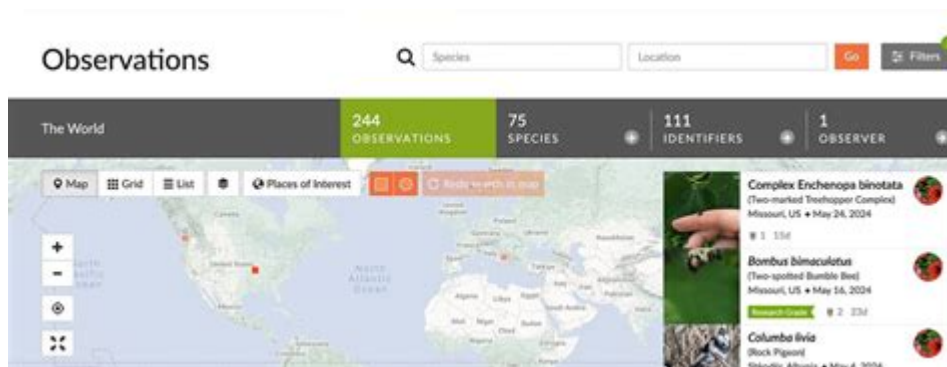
Observations

Species

Location

Go

Filters

The World

244
OBSERVATIONS

75
SPECIES

111
IDENTIFIERS

1
OBSERVER

Map

Grid

List

Places of Interest

Redo search in map

+

-

Complex Enchenopa binotata
(Two-marked Treehopper Complex)
Missouri, US • May 24, 2024

1 15d

Bombus bimaculatus
(Two-spotted Bumble Bee)
Missouri, US • May 16, 2024

Research Grade

2 23d

Columba livia
(Rock Pigeon)
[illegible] • May 4, 2024